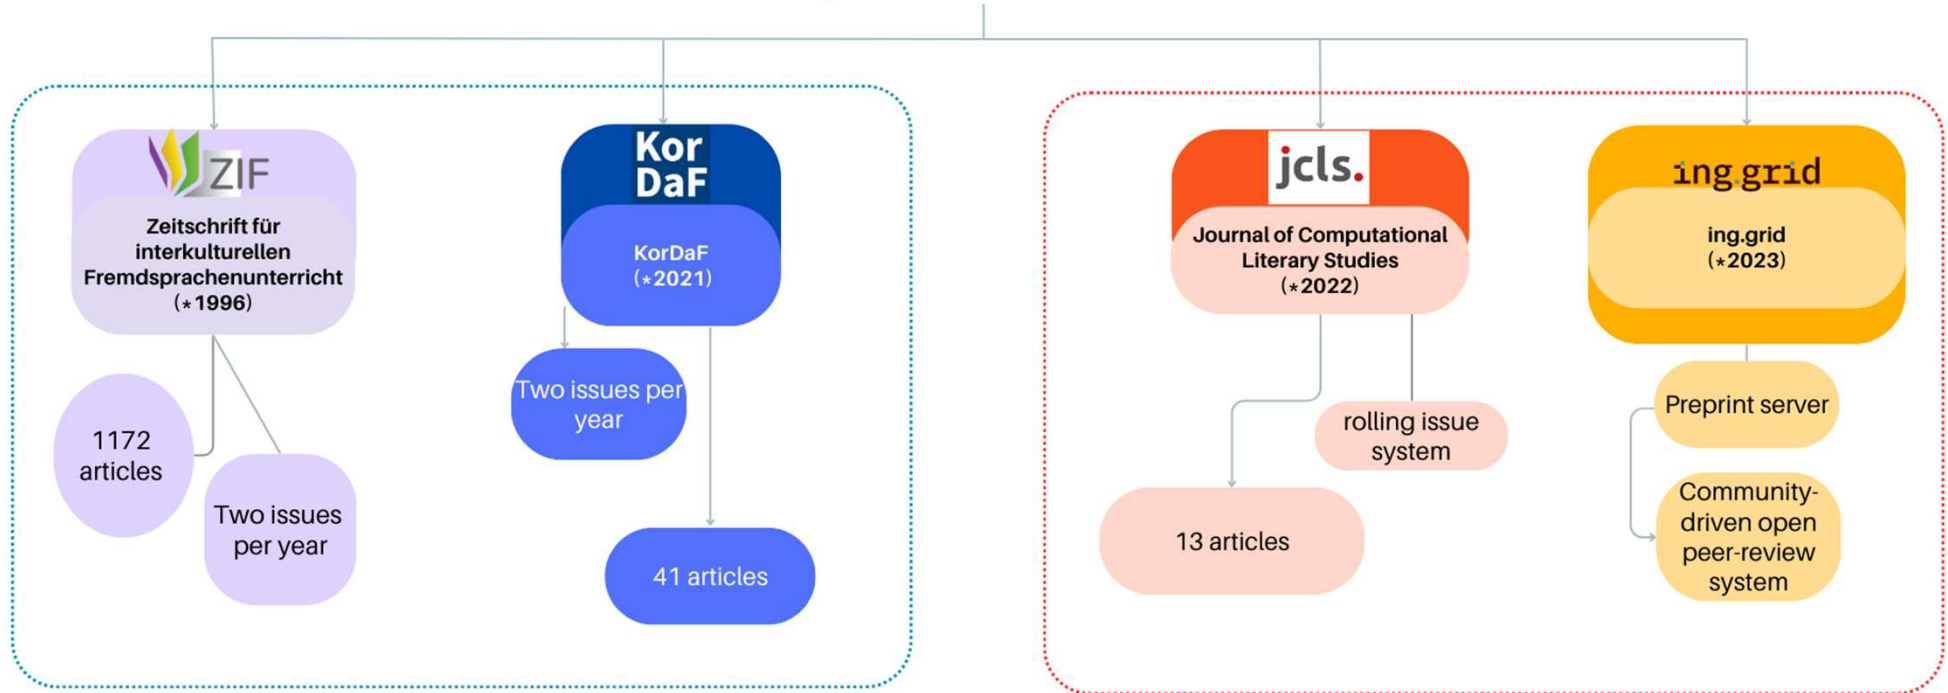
ZIF

Zeitschrift für interkulturellen Fremdsprachenunterricht (*1996)

1172 articles

Two issues per year

Kor DaF

KorDaF (*2021)

Two issues per year

41 articles

jcls.

Journal of Computational Literary Studies (*2022)

rolling issue system

13 articles

ing.grid

ing.grid (*2023)

Preprint server

Community-driven open peer-review system